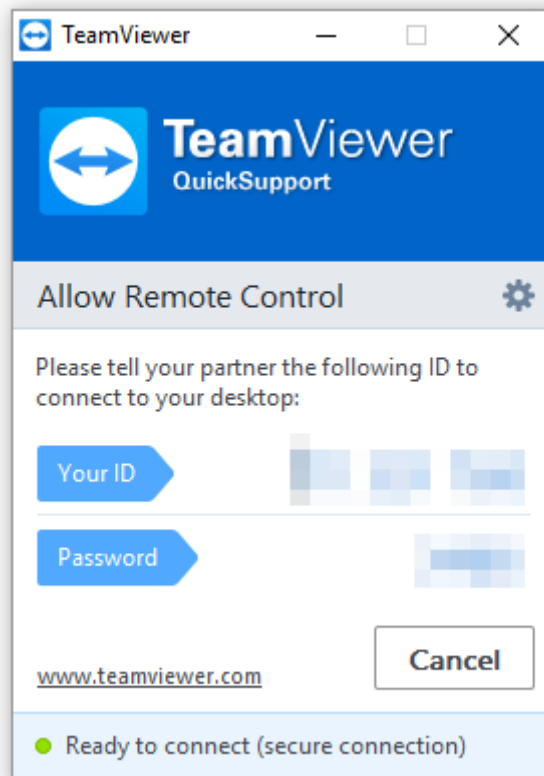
TeamViewer

TeamViewer
QuickSupport

Allow Remote Control

Please tell your partner the following ID to connect to your desktop:

Your ID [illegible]

Password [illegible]

www.teamviewer.com

Cancel

Ready to connect (secure connection)